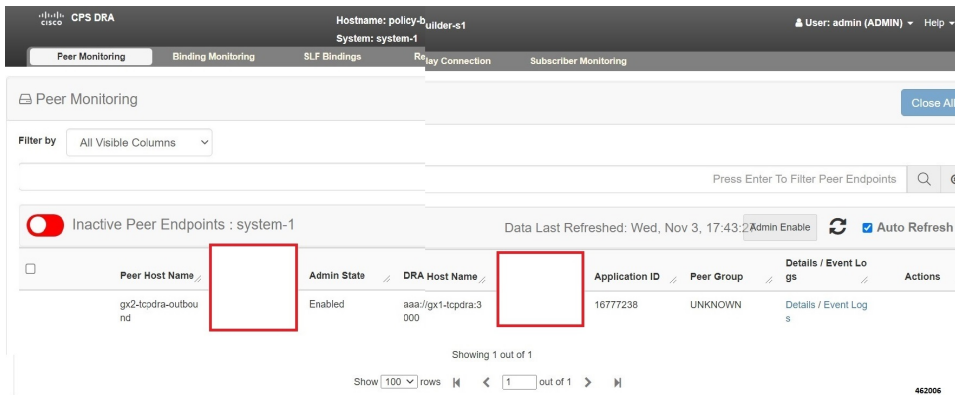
cisco CPS DRA

Hostname: policy-builder-s1
System: system-1

User: admin (ADMIN) Help

Peer Monitoring | Binding Monitoring | SLF Bindings | Relay Connection | Subscriber Monitoring

Peer Monitoring

Close All

Filter by All Visible Columns

Press Enter To Filter Peer Endpoints

Inactive Peer Endpoints : system-1

Data Last Refreshed: Wed, Nov 3, 17:43:2 Admin Enable Auto Refresh

| | Peer Host Name | | Admin State | DRA Host Name | | Application ID | Peer Group | Details / Event Logs | Actions |
|---|---|---|---|---|---|---|---|---|---|
| | gx2-tcodra-outbound | | Enabled | aaa://gx1-tcpdra:3000 | | 16777238 | UNKNOWN | Details / Event Logs | |

Showing 1 out of 1

Show 100 rows 1 out of 1

462006